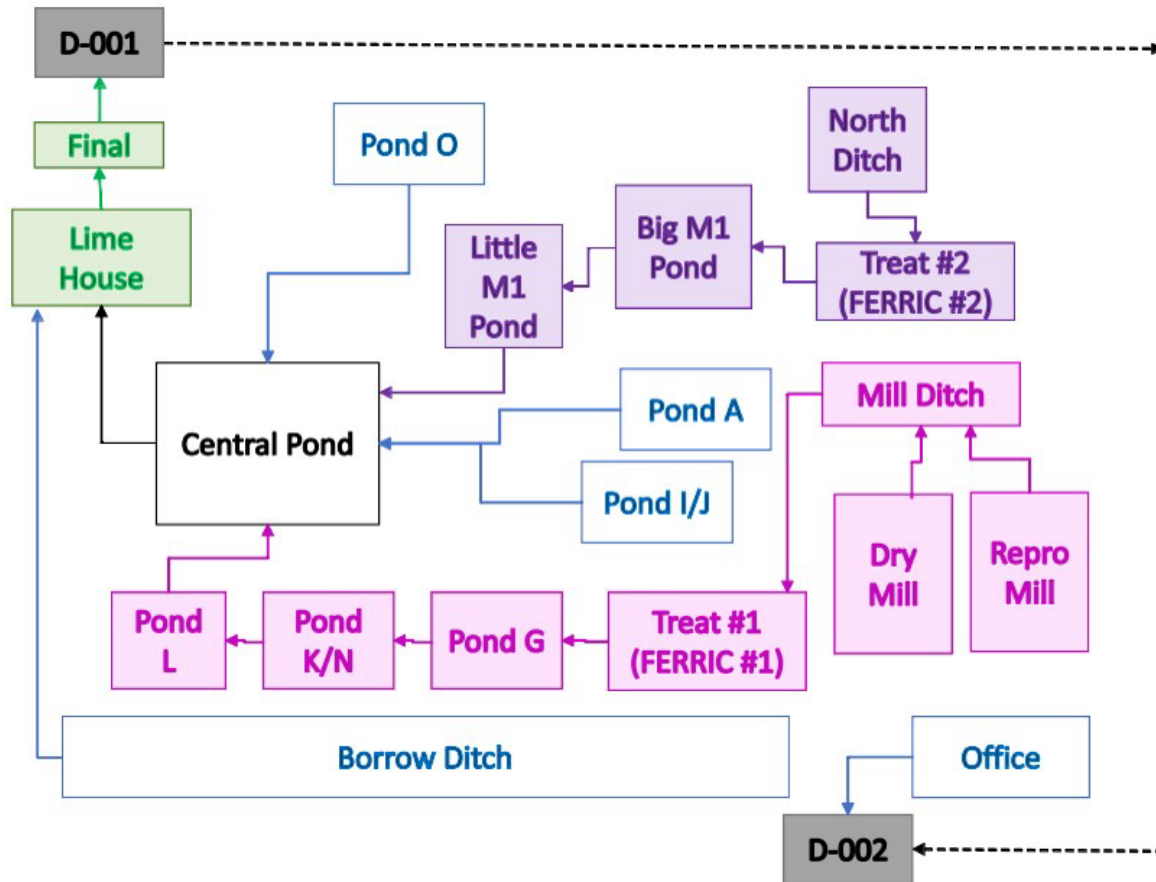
D-001

Final

Lime House

Pond O

North Ditch

Big M1 Pond

Little M1 Pond

Treat #2 (FERRIC #2)

Central Pond

Pond A

Mill Ditch

Pond I/J

Dry Mill

Repro Mill

Pond L

Pond K/N

Pond G

Treat #1 (FERRIC #1)

Borrow Ditch

Office

D-002